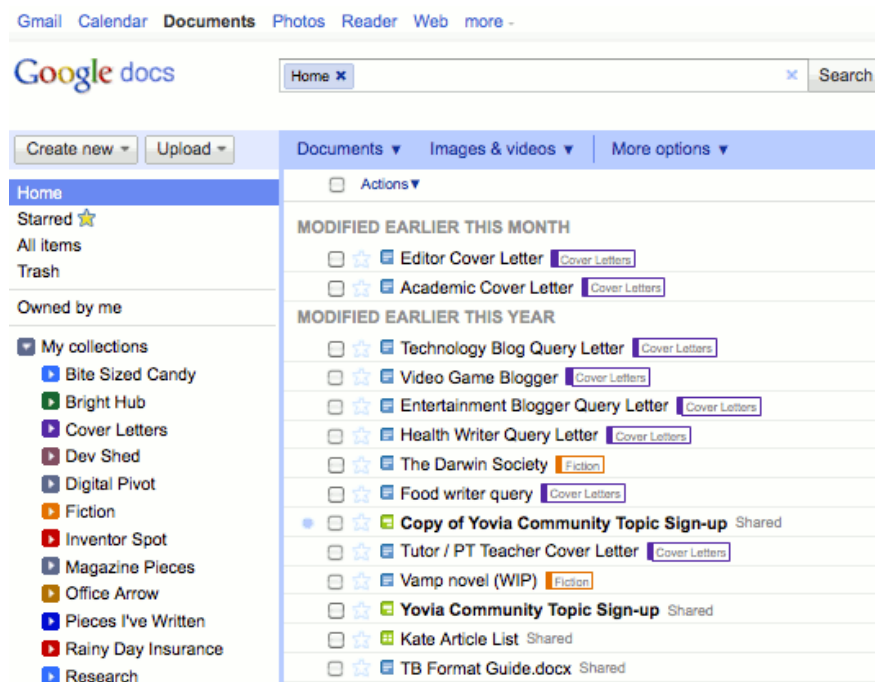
Gmail Calendar Documents Photos Reader Web more -

Google docs

Home ×

Search

Create new ▾ Upload ▾

Home
Starred
All items
Trash

Owned by me

My collections
Bite Sized Candy
Bright Hub
Cover Letters
Dev Shed
Digital Pivot
Fiction
Inventor Spot
Magazine Pieces
Office Arrow
Pieces I've Written
Rainy Day Insurance
Research

Documents ▾ Images & videos ▾ More options ▾

Actions▾

MODIFIED EARLIER THIS MONTH

Editor Cover Letter Cover Letters
Academic Cover Letter Cover Letters

MODIFIED EARLIER THIS YEAR

Technology Blog Query Letter Cover Letters
Video Game Blogger Cover Letters
Entertainment Blogger Query Letter Cover Letters
Health Writer Query Letter Cover Letters
The Darwin Society Fiction
Food writer query Cover Letters
Copy of Yovia Community Topic Sign-up Shared
Tutor / PT Teacher Cover Letter Cover Letters
Vamp novel (WIP) Fiction
Yovia Community Topic Sign-up Shared
Kate Article List Shared
TB Format Guide.docx Shared